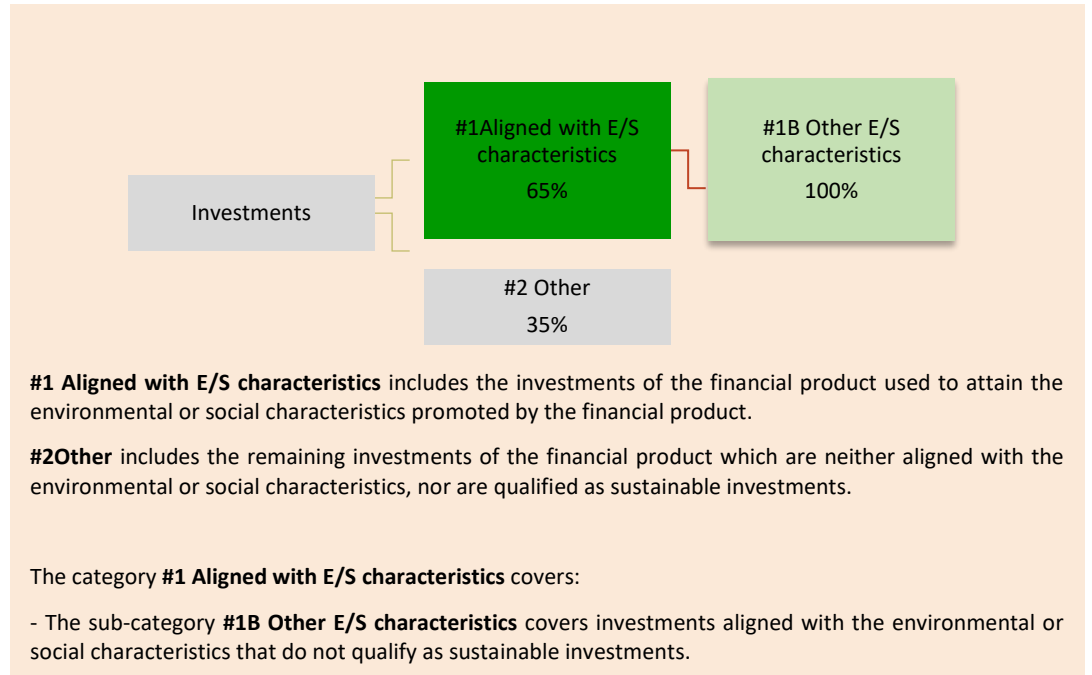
Investments

#1Aligned with E/S characteristics
65%

#1B Other E/S characteristics
100%

#2 Other
35%

**#1 Aligned with E/S characteristics** includes the investments of the financial product used to attain the environmental or social characteristics promoted by the financial product.

**#2Other** includes the remaining investments of the financial product which are neither aligned with the environmental or social characteristics, nor are qualified as sustainable investments.

The category **#1 Aligned with E/S characteristics** covers:

- The sub-category **#1B Other E/S characteristics** covers investments aligned with the environmental or social characteristics that do not qualify as sustainable investments.